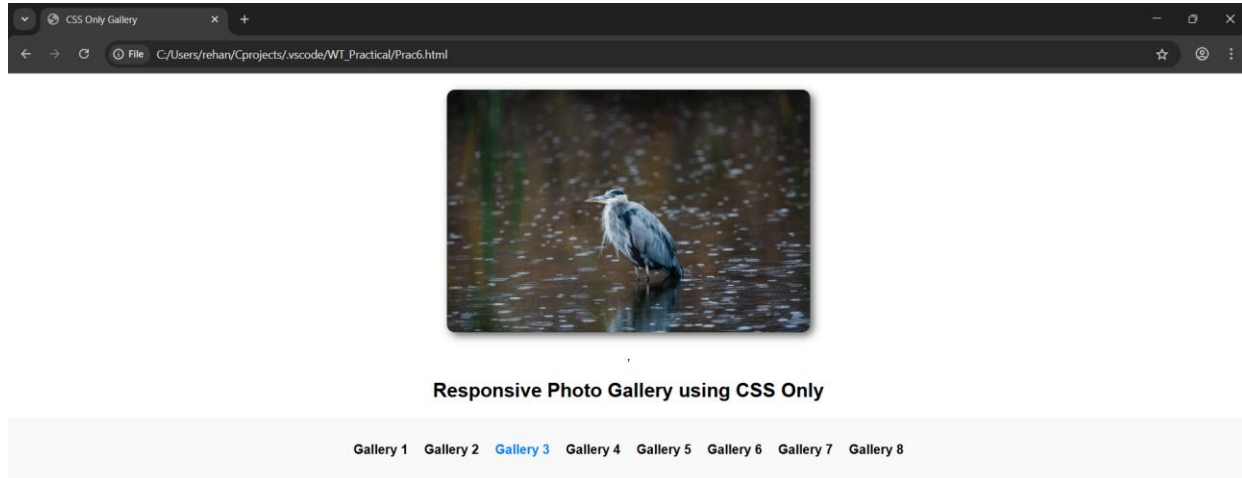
CSS Only Gallery

File C:/Users/rehan/Cprojects/.vscode/WT_Practical/Prac6.html

,

Responsive Photo Gallery using CSS Only

Gallery 1 Gallery 2 Gallery 3 Gallery 4 Gallery 5 Gallery 6 Gallery 7 Gallery 8